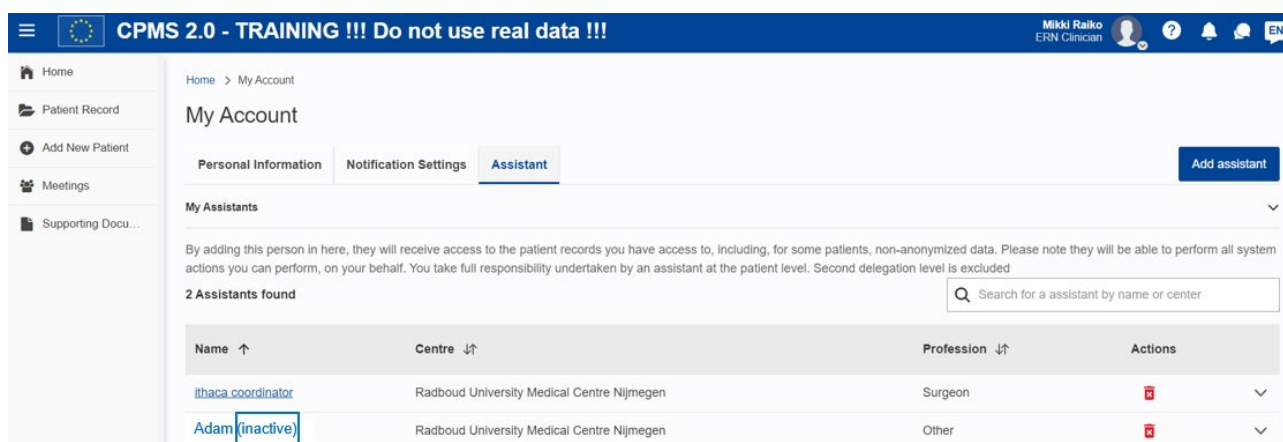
CPMS 2.0 - TRAINING !!! Do not use real data !!!

Mikki Raiko
ERN Clinician

EN

Home
Patient Record
Add New Patient
Meetings
Supporting Docu...

Home > My Account

My Account

Personal Information | Notification Settings | Assistant

Add assistant

My Assistants

By adding this person in here, they will receive access to the patient records you have access to, including, for some patients, non-anonymized data. Please note they will be able to perform all system actions you can perform, on your behalf. You take full responsibility undertaken by an assistant at the patient level. Second delegation level is excluded

2 Assistants found

Search for a assistant by name or center

| Name ↑ | Centre ⇅ | Profession ⇅ | Actions |
|---|---|---|---|
| ithaca coordinator | Radboud University Medical Centre Nijmegen | Surgeon | |
| Adam (inactive) | Radboud University Medical Centre Nijmegen | Other | |